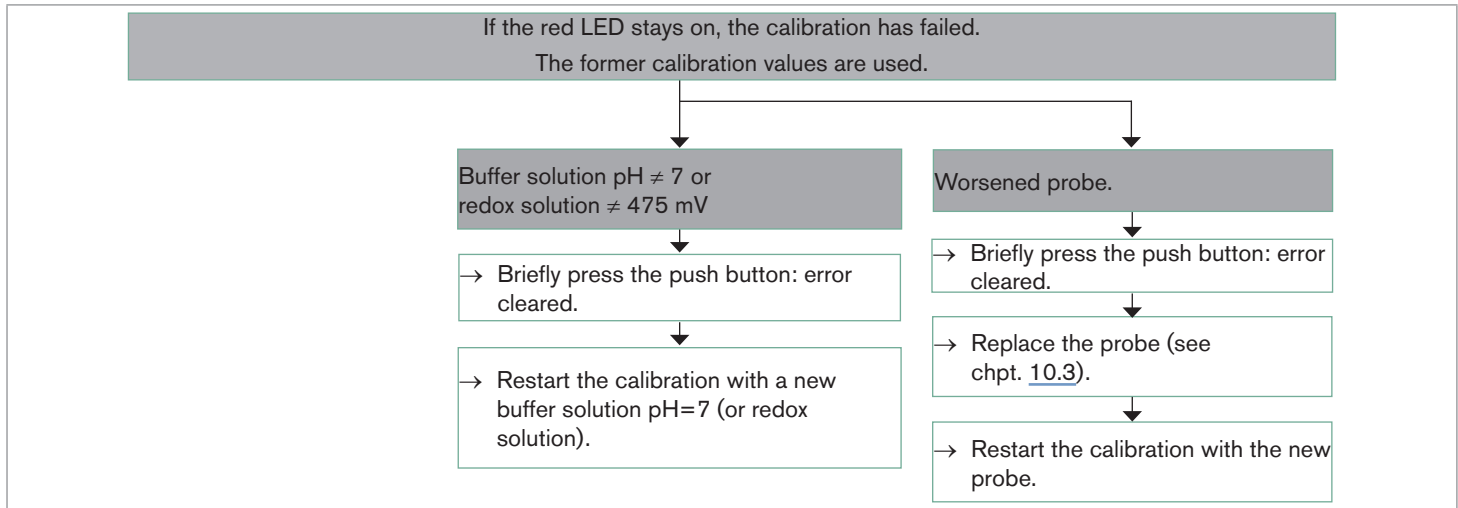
If the red LED stays on, the calibration has failed.

The former calibration values are used.

Buffer solution pH $\neq$ 7 or redox solution $\neq$ 475 mV

$\rightarrow$ Briefly press the push button: error cleared.

$\rightarrow$ Restart the calibration with a new buffer solution pH=7 (or redox solution).

Worsened probe.

$\rightarrow$ Briefly press the push button: error cleared.

$\rightarrow$ Replace the probe (see chpt. 10.3).

$\rightarrow$ Restart the calibration with the new probe.